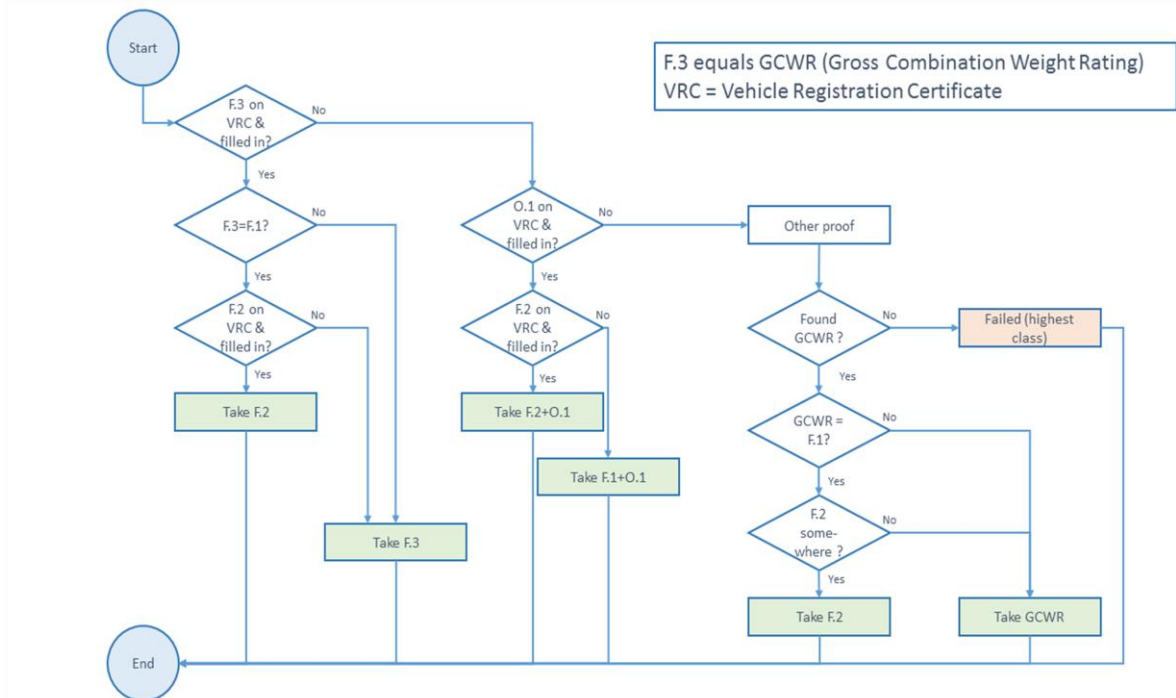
Start

F.3 equals GCWR (Gross Combination Weight Rating)
VRC = Vehicle Registration Certificate

F.3 on VRC & filled in?

No

Yes

F.3=F.1?

No

Yes

F.2 on VRC & filled in?

No

Yes

Take F.2

Take F.3

O.1 on VRC & filled in?

No

Yes

F.2 on VRC & filled in?

No

Yes

Take F.2+O.1

Take F.1+O.1

Other proof

Found GCWR ?

No

Failed (highest class)

Yes

GCWR = F.1?

No

Yes

F.2 somewhere ?

No

Yes

Take F.2

Take GCWR

End